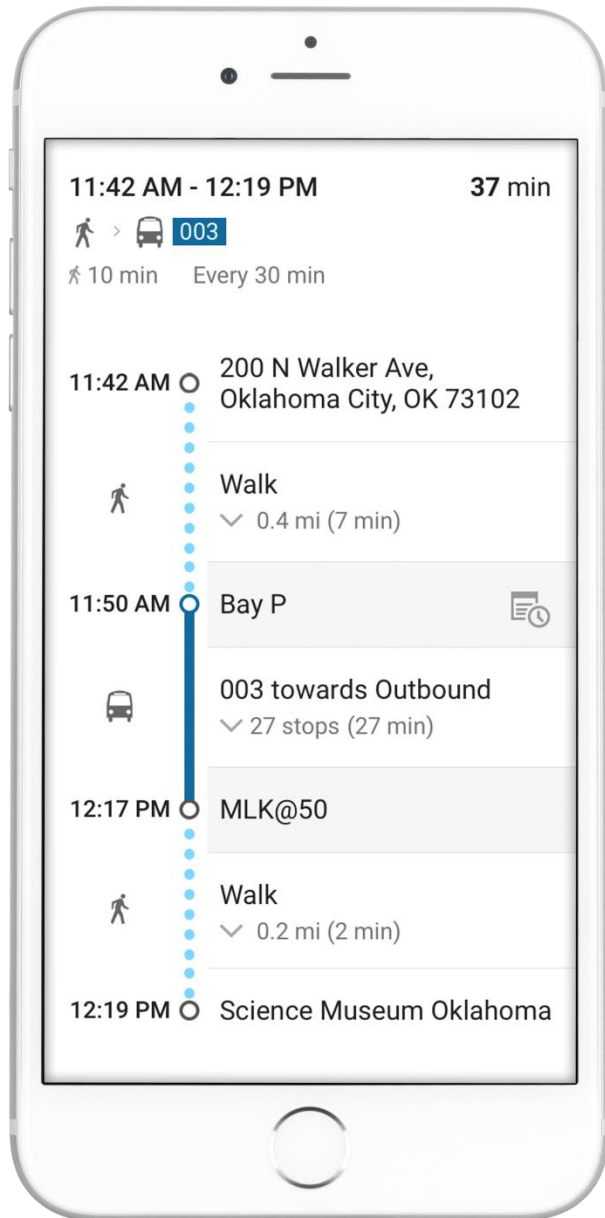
11:42 AM - 12:19 PM 37 min
> 003
10 min Every 30 min

11:42 AM 200 N Walker Ave, Oklahoma City, OK 73102

Walk
0.4 mi (7 min)

11:50 AM Bay P

003 towards Outbound
27 stops (27 min)

12:17 PM MLK@50

Walk
0.2 mi (2 min)

12:19 PM Science Museum Oklahoma